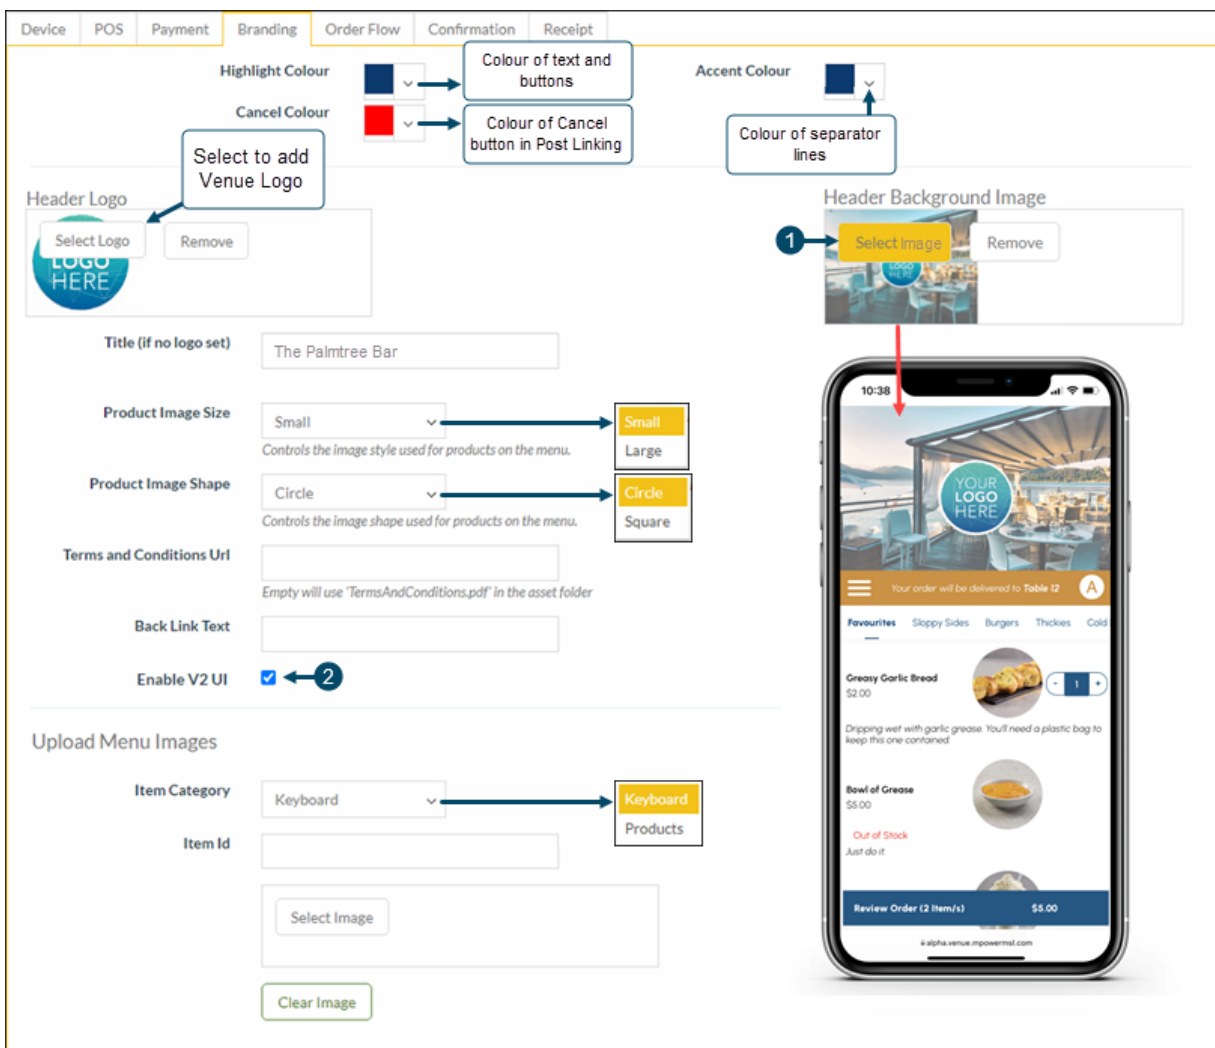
Device | POS | Payment | Branding | Order Flow | Confirmation | Receipt

Highlight Colour

Colour of text and buttons

Accent Colour

Cancel Colour

Colour of Cancel button in Post Linking

Colour of separator lines

Select to add Venue Logo

Header Logo

Select Logo

Remove

LOGO HERE

Header Background Image

1

Select Image

Remove

Title (if no logo set)

The Palmtree Bar

Product Image Size

Small

Controls the image style used for products on the menu.

Small
Large

Product Image Shape

Circle

Controls the image shape used for products on the menu.

Circle
Square

Terms and Conditions Url

Empty will use 'TermsAndConditions.pdf' in the asset folder

Back Link Text

Enable V2 UI

2

Upload Menu Images

Item Category

Keyboard

Keyboard
Products

Item Id

Select Image

Clear Image

10:38

YOUR LOGO HERE

Your order will be delivered to Table 12

A

Favourites | Sloppy Sides | Burgers | Thickies | Cold

Greasy Garlic Bread
$2.00

1

Dripping wet with garlic grease. You'll need a plastic bag to keep this one contained.

Bowl of Grease
$5.00

Out of Stock

Just do it

Review Order (2 Item/s) $5.00

alpha.venue.mpowermsl.com